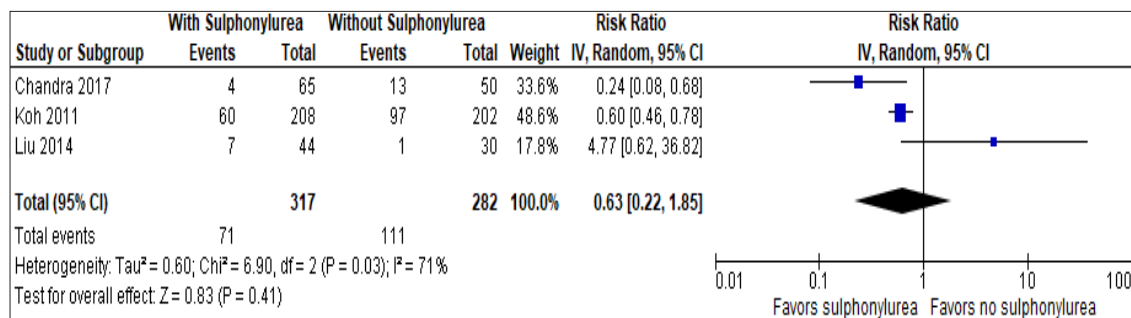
| | With Sulphonylurea | | Without Sulphonylurea | | | Risk Ratio | Risk Ratio |
|---|---|---|---|---|---|---|---|
| Study or Subgroup | Events | Total | Events | Total | Weight | IV, Random, 95% CI | IV, Random, 95% CI |
| Chandra 2017 | 4 | 65 | 13 | 50 | 33.6% | 0.24 [0.08, 0.68] | |
| Koh 2011 | 60 | 208 | 97 | 202 | 48.6% | 0.60 [0.46, 0.78] | |
| Liu 2014 | 7 | 44 | 1 | 30 | 17.8% | 4.77 [0.62, 36.82] | |
| Total (95% CI) | | 317 | | 282 | 100.0% | 0.63 [0.22, 1.85] | |
| Total events | 71 | | 111 | | | | |

Heterogeneity: Tau² = 0.60; Chi² = 6.90, df = 2 (P = 0.03); I² = 71%
Test for overall effect: Z = 0.83 (P = 0.41)

0.01 0.1 1 10 100
Favors sulphonylurea Favors no sulphonylurea